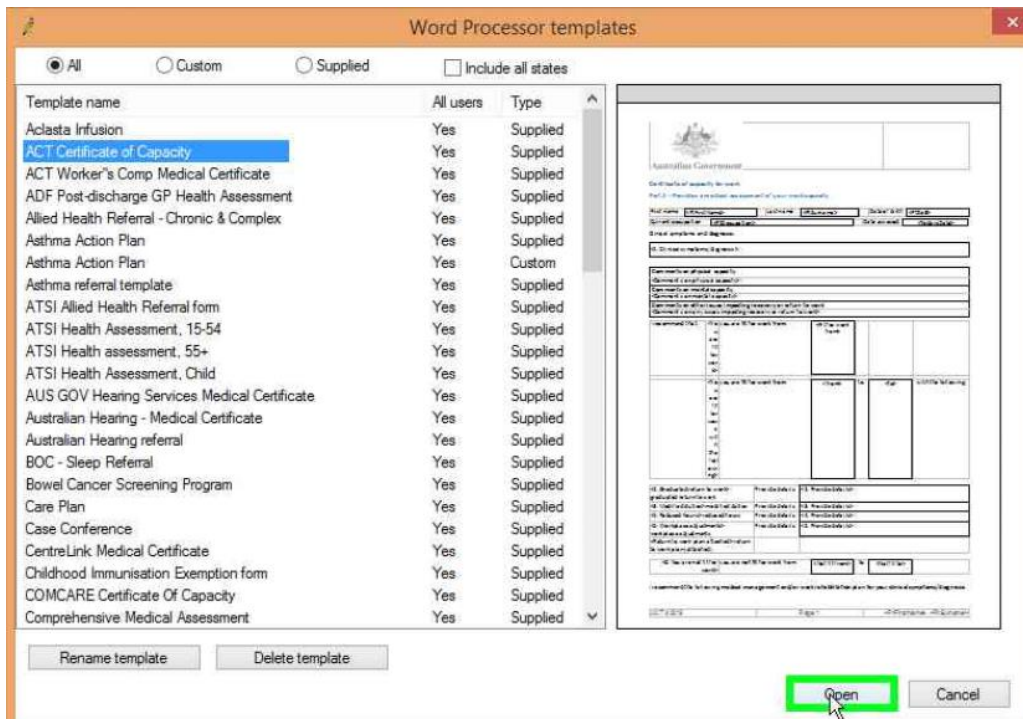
Word Processor templates

All Custom Supplied Include all states

| Template name | All users | Type |
|---|---|---|
| Aclasta Infusion | Yes | Supplied |
| ACT Certificate of Capacity | Yes | Supplied |
| ACT Worker"s Comp Medical Certificate | Yes | Supplied |
| ADF Post-discharge GP Health Assessment | Yes | Supplied |
| Allied Health Referral - Chronic & Complex | Yes | Supplied |
| Asthma Action Plan | Yes | Supplied |
| Asthma Action Plan | Yes | Custom |
| Asthma referral template | Yes | Supplied |
| ATSI Allied Health Referral form | Yes | Supplied |
| ATSI Health Assessment, 15-54 | Yes | Supplied |
| ATSI Health assessment, 55+ | Yes | Supplied |
| ATSI Health Assessment, Child | Yes | Supplied |
| AUS GOV Hearing Services Medical Certificate | Yes | Supplied |
| Australian Hearing - Medical Certificate | Yes | Supplied |
| Australian Hearing referral | Yes | Supplied |
| BOC - Sleep Referral | Yes | Supplied |
| Bowel Cancer Screening Program | Yes | Supplied |
| Care Plan | Yes | Supplied |
| Case Conference | Yes | Supplied |
| CentreLink Medical Certificate | Yes | Supplied |
| Childhood Immunisation Exemption form | Yes | Supplied |
| COMCARE Certificate Of Capacity | Yes | Supplied |
| Comprehensive Medical Assessment | Yes | Supplied |

Australian Government

Certificate of capacity for work

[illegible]

Rename template Delete template

Open Cancel